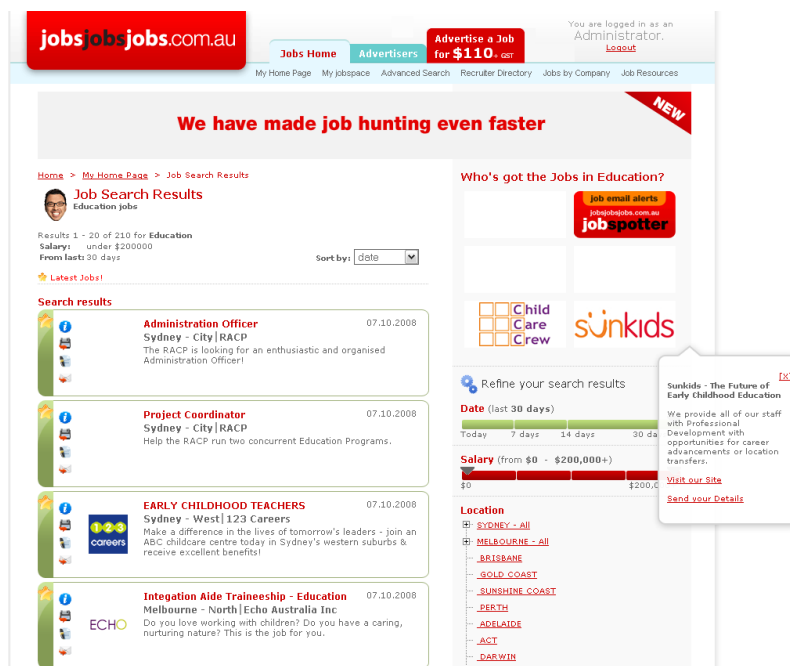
jobsjobsjobs.com.au

Jobs Home | Advertisers

Advertise a Job for $110 GST

You are logged in as an Administrator.
Logout

My Home Page | My jobspace | Advanced Search | Recruiter Directory | Jobs by Company | Job Resources

We have made job hunting even faster

NEW

Home > My Home Page > Job Search Results

Job Search Results
Education jobs

Results 1 - 20 of 210 for Education
Salary: under $200000
From last: 30 days

Sort by: date

Latest Jobs!

Search results

Administration Officer 07.10.2008
Sydney - City | RACP
The RACP is looking for an enthusiastic and organised Administration Officer!

Project Coordinator 07.10.2008
Sydney - City | RACP
Help the RACP run two concurrent Education Programs.

EARLY CHILDHOOD TEACHERS 07.10.2008
Sydney - West | 123 Careers
Make a difference in the lives of tomorrow's leaders - join an ABC childcare centre today in Sydney's western suburbs & receive excellent benefits!

123 careers

Integation Aide Traineeship - Education 07.10.2008
Melbourne - North | Echo Australia Inc
Do you love working with children? Do you have a caring, nurturing nature? This is the job for you.

ECHO

Who's got the Jobs in Education?

job email alerts
jobsjobsjobs.com.au
jobspotter

Child Care Crew

sunkids

Refine your search results

Date (last 30 days)
Today | 7 days | 14 days | 30 da

Salary (from $0 - $200,000+)
$0 | $200,0

Location
SYDNEY - All
MELBOURNE - All
BRISBANE
GOLD COAST
SUNSHINE COAST
PERTH
ADELAIDE
ACT
DARWIN

[X]
Sunkids - The Future of Early Childhood Education
We provide all of our staff with Professional Development with opportunities for career advancements or location transfers.
Visit our Site
Send your Details